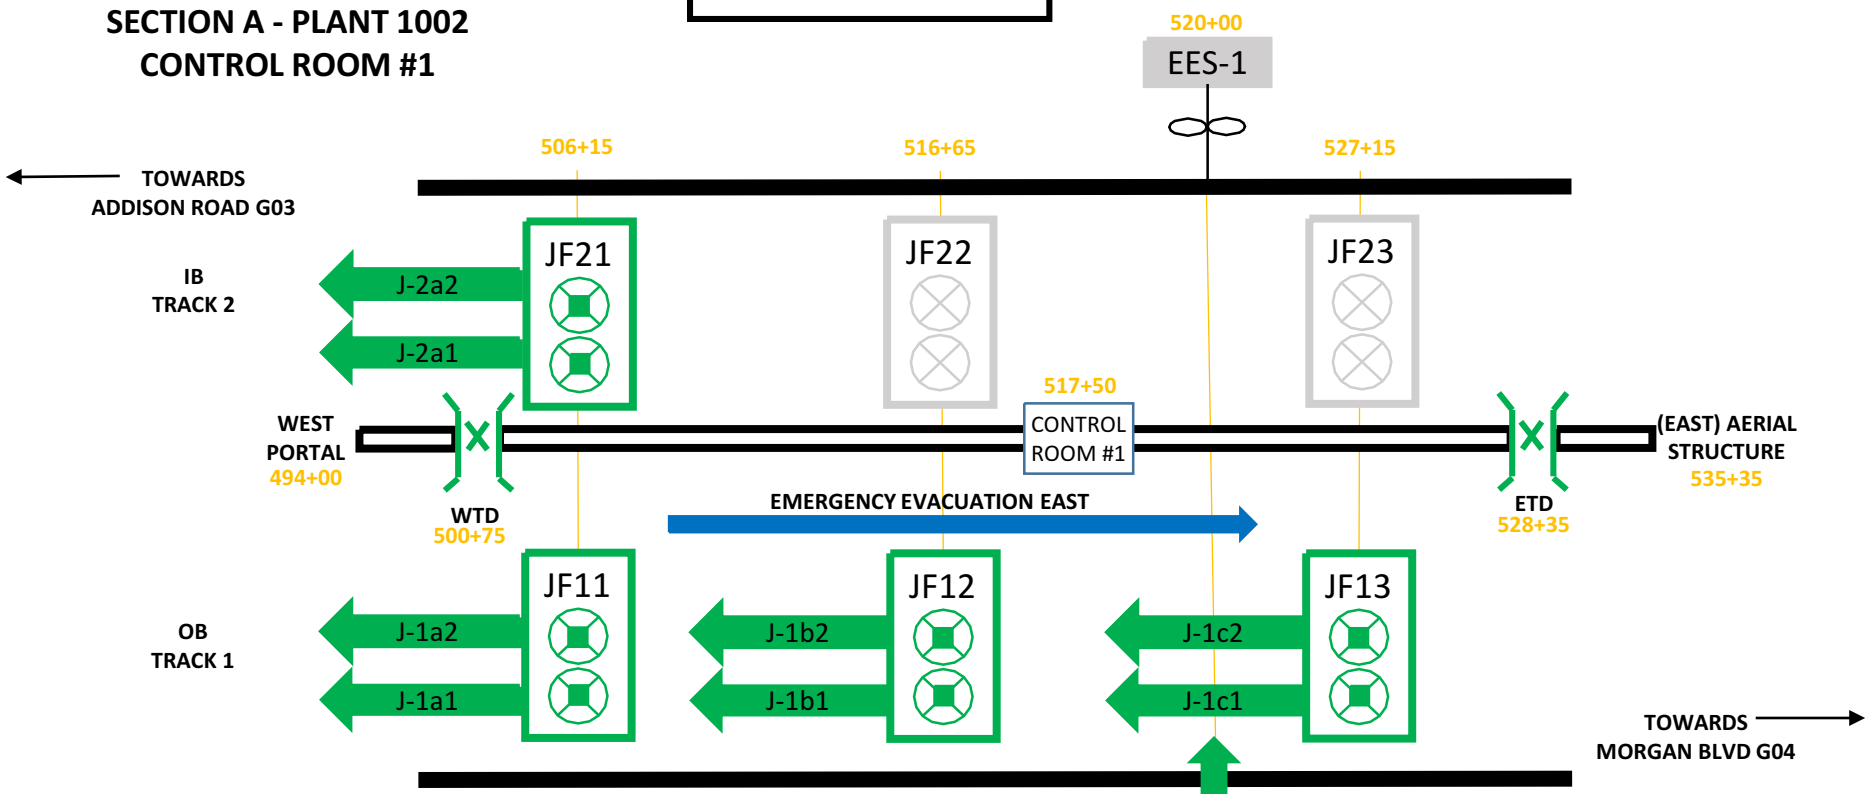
SECTION A - PLANT 1002
CONTROL ROOM #1

520+00
EES-1

506+15
516+65
527+15

TOWARDS
ADDISON ROAD G03

IB
TRACK 2

JF21
J-2a2
J-2a1

JF22

JF23

517+50

WEST
PORTAL
494+00

CONTROL
ROOM #1

(EAST) AERIAL
STRUCTURE
535+35

WTD
500+75

EMERGENCY EVACUATION EAST

ETD
528+35

JF11
JF12
JF13

OB
TRACK 1

J-1a2
J-1a1
J-1b2
J-1b1
J-1c2
J-1c1

TOWARDS
MORGAN BLVD G04